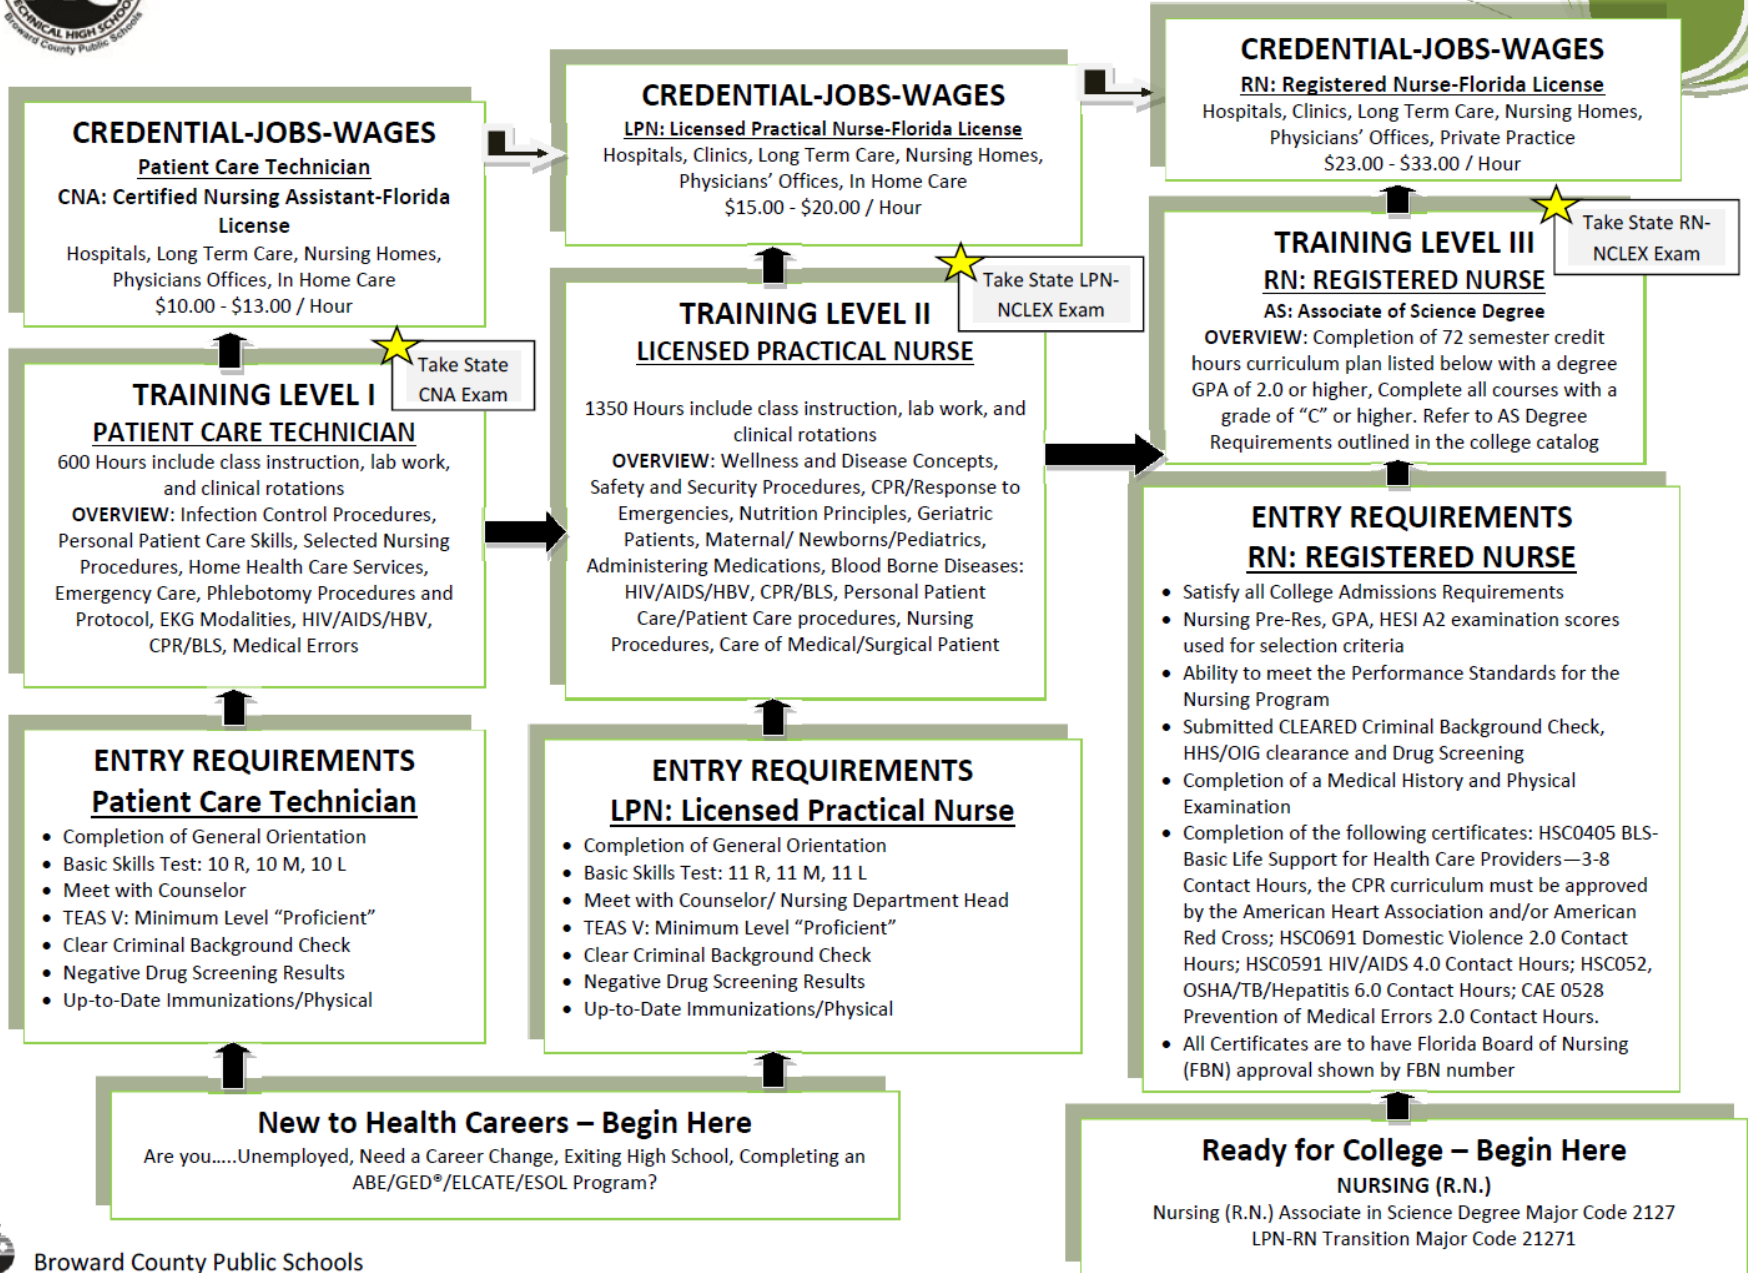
TECHNICAL HIGH SCHOOL
Broward County Public Schools

CREDENTIAL-JOBS-WAGES
Patient Care Technician
CNA: Certified Nursing Assistant-Florida License
Hospitals, Long Term Care, Nursing Homes, Physicians Offices, In Home Care
$10.00 - $13.00 / Hour

Take State CNA Exam

TRAINING LEVEL I
PATIENT CARE TECHNICIAN
600 Hours include class instruction, lab work, and clinical rotations
OVERVIEW: Infection Control Procedures, Personal Patient Care Skills, Selected Nursing Procedures, Home Health Care Services, Emergency Care, Phlebotomy Procedures and Protocol, EKG Modalities, HIV/AIDS/HBV, CPR/BLS, Medical Errors

ENTRY REQUIREMENTS
Patient Care Technician
• Completion of General Orientation
• Basic Skills Test: 10 R, 10 M, 10 L
• Meet with Counselor
• TEAS V: Minimum Level "Proficient"
• Clear Criminal Background Check
• Negative Drug Screening Results
• Up-to-Date Immunizations/Physical

CREDENTIAL-JOBS-WAGES
LPN: Licensed Practical Nurse-Florida License
Hospitals, Clinics, Long Term Care, Nursing Homes, Physicians' Offices, In Home Care
$15.00 - $20.00 / Hour

Take State LPN-NCLEX Exam

TRAINING LEVEL II
LICENSED PRACTICAL NURSE
1350 Hours include class instruction, lab work, and clinical rotations
OVERVIEW: Wellness and Disease Concepts, Safety and Security Procedures, CPR/Response to Emergencies, Nutrition Principles, Geriatric Patients, Maternal/ Newborns/Pediatrics, Administering Medications, Blood Borne Diseases: HIV/AIDS/HBV, CPR/BLS, Personal Patient Care/Patient Care procedures, Nursing Procedures, Care of Medical/Surgical Patient

ENTRY REQUIREMENTS
LPN: Licensed Practical Nurse
• Completion of General Orientation
• Basic Skills Test: 11 R, 11 M, 11 L
• Meet with Counselor/ Nursing Department Head
• TEAS V: Minimum Level "Proficient"
• Clear Criminal Background Check
• Negative Drug Screening Results
• Up-to-Date Immunizations/Physical

CREDENTIAL-JOBS-WAGES
RN: Registered Nurse-Florida License
Hospitals, Clinics, Long Term Care, Nursing Homes, Physicians' Offices, Private Practice
$23.00 - $33.00 / Hour

Take State RN-NCLEX Exam

TRAINING LEVEL III
RN: REGISTERED NURSE
AS: Associate of Science Degree
OVERVIEW: Completion of 72 semester credit hours curriculum plan listed below with a degree GPA of 2.0 or higher, Complete all courses with a grade of "C" or higher. Refer to AS Degree Requirements outlined in the college catalog

ENTRY REQUIREMENTS
RN: REGISTERED NURSE
• Satisfy all College Admissions Requirements
• Nursing Pre-Res, GPA, HESI A2 examination scores used for selection criteria
• Ability to meet the Performance Standards for the Nursing Program
• Submitted CLEARED Criminal Background Check, HHS/OIG clearance and Drug Screening
• Completion of a Medical History and Physical Examination
• Completion of the following certificates: HSC0405 BLS-Basic Life Support for Health Care Providers—3-8 Contact Hours, the CPR curriculum must be approved by the American Heart Association and/or American Red Cross; HSC0691 Domestic Violence 2.0 Contact Hours; HSC0591 HIV/AIDS 4.0 Contact Hours; HSC052, OSHA/TB/Hepatitis 6.0 Contact Hours; CAE 0528 Prevention of Medical Errors 2.0 Contact Hours.
• All Certificates are to have Florida Board of Nursing (FBN) approval shown by FBN number

New to Health Careers – Begin Here
Are you.....Unemployed, Need a Career Change, Exiting High School, Completing an ABE/GED®/ELCATE/ESOL Program?

Ready for College – Begin Here
NURSING (R.N.)
Nursing (R.N.) Associate in Science Degree Major Code 2127
LPN-RN Transition Major Code 21271

Broward County Public Schools